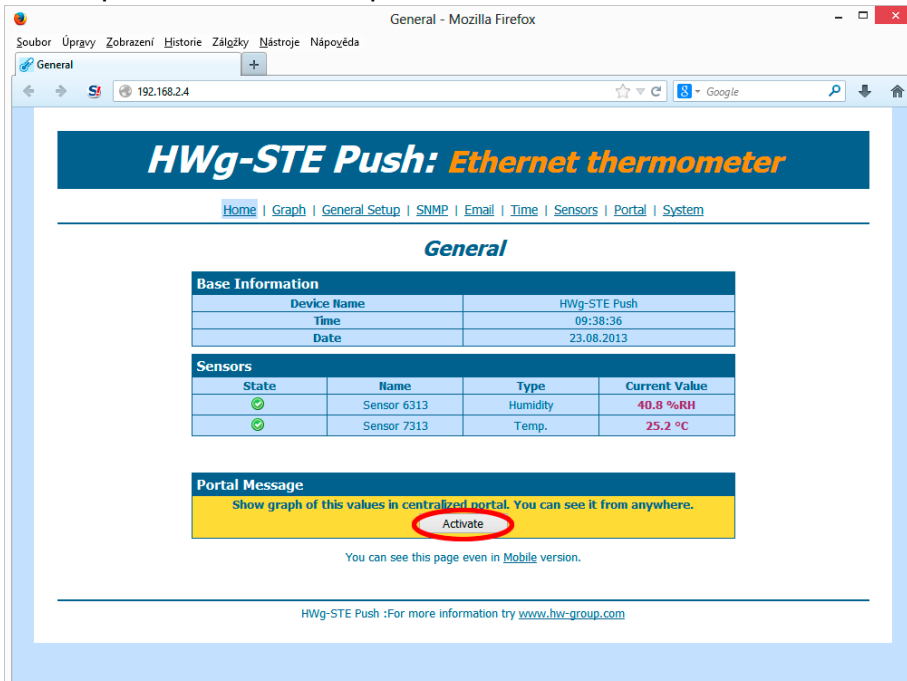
General - Mozilla Firefox

Soubor Úpravy Zobrazení Historie Záložky Nástroje Nápověda

General

192.168.2.4

Google

HWg-STE Push: Ethernet thermometer

Home | Graph | General Setup | SNMP | Email | Time | Sensors | Portal | System

General

Base Information

| Device Name | HWg-STE Push |
|---|---|
| Time | 09:38:36 |
| Date | 23.08.2013 |

Sensors

| State | Name | Type | Current Value |
|---|---|---|---|
| | Sensor 6313 | Humidity | 40.8 %RH |
| | Sensor 7313 | Temp. | 25.2 °C |

Portal Message

Show graph of this values in centralized portal. You can see it from anywhere.

Activate

You can see this page even in Mobile version.

HWg-STE Push :For more information try www.hw-group.com